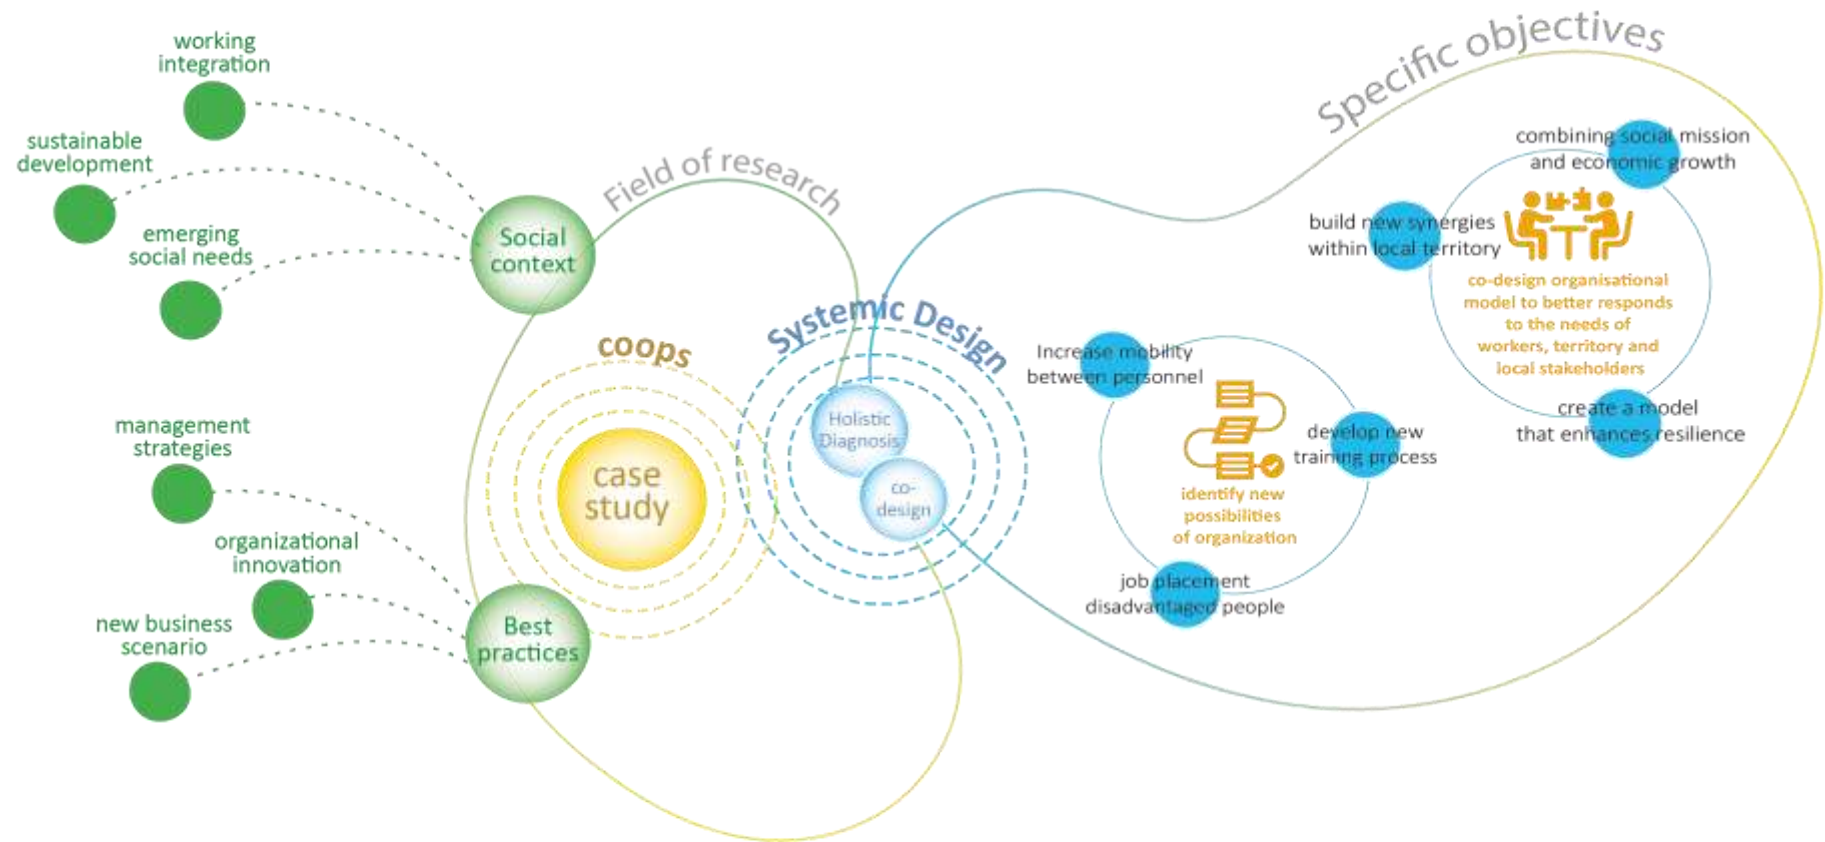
working integration

sustainable development

emerging social needs

Social context

Field of research

management strategies

organizational innovation

new business scenario

Best practices

coops

case study

Systemic Design

Holistic Diagnosis

co-design

Specific objectives

combining social mission and economic growth

build new synergies within local territory

co-design organisational model to better responds to the needs of workers, territory and local stakeholders

create a model that enhances resilience

Increase mobility between personnel

develop new training process

identify new possibilities of organization

job placement disadvantaged people